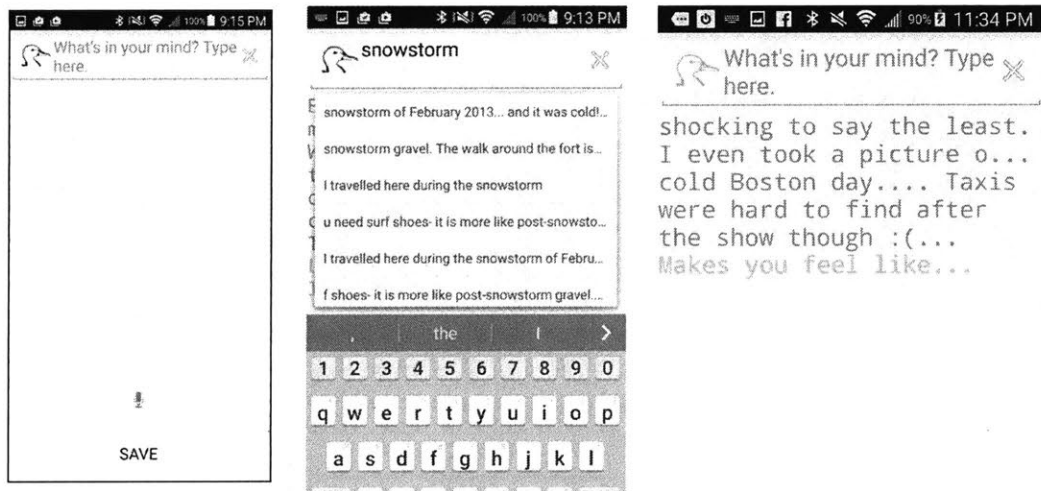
100% 9:15 PM

What's in your mind? Type here.

SAVE

100% 9:13 PM

snowstorm

snowstorm of February 2013... and it was cold!...

snowstorm gravel. The walk around the fort is...

I travelled here during the snowstorm

u need surf shoes- it is more like post-snowsto...

I travelled here during the snowstorm of Febru...

f shoes- it is more like post-snowstorm gravel...

, the I >

1 2 3 4 5 6 7 8 9 0

q w e r t y u i o p

a s d f g h j k l

90% 11:34 PM

What's in your mind? Type here.

shocking to say the least. I even took a picture o... cold Boston day.... Taxis were hard to find after the show though :(... Makes you feel like...